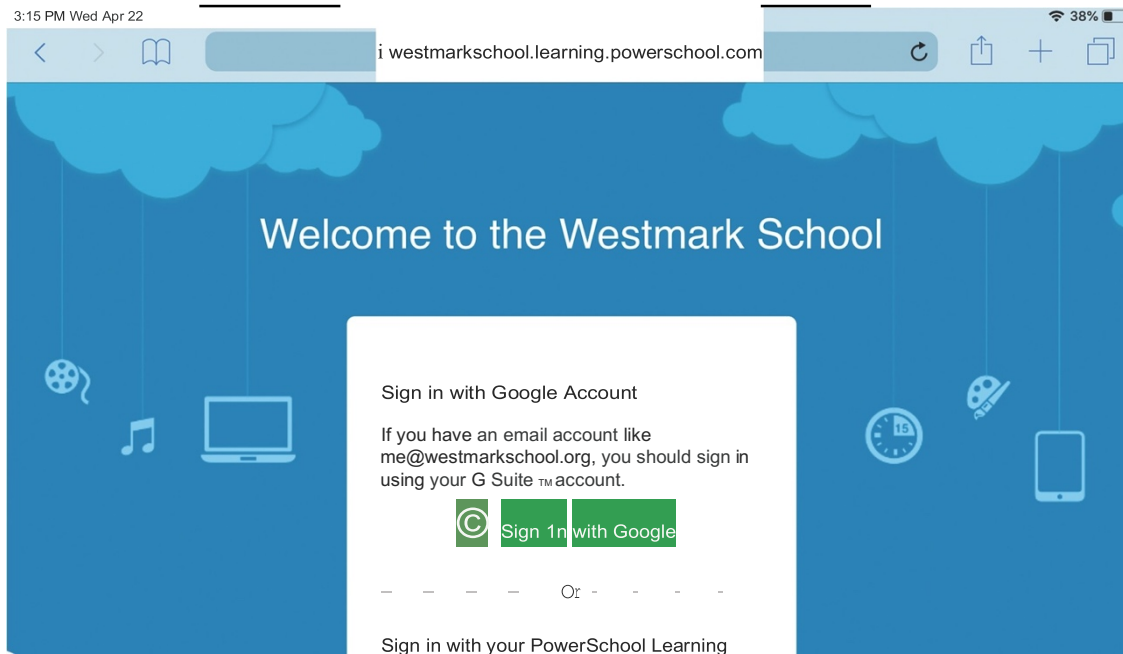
3:15 PM Wed Apr 22

38%

i westmarkschool.learning.powerschool.com

Welcome to the Westmark School

15

Sign in with Google Account

If you have an email account like me@westmarkschool.org, you should sign in using your G Suite TM account.

© Sign 1n with Google

Or

Sign in with your PowerSchool Learning